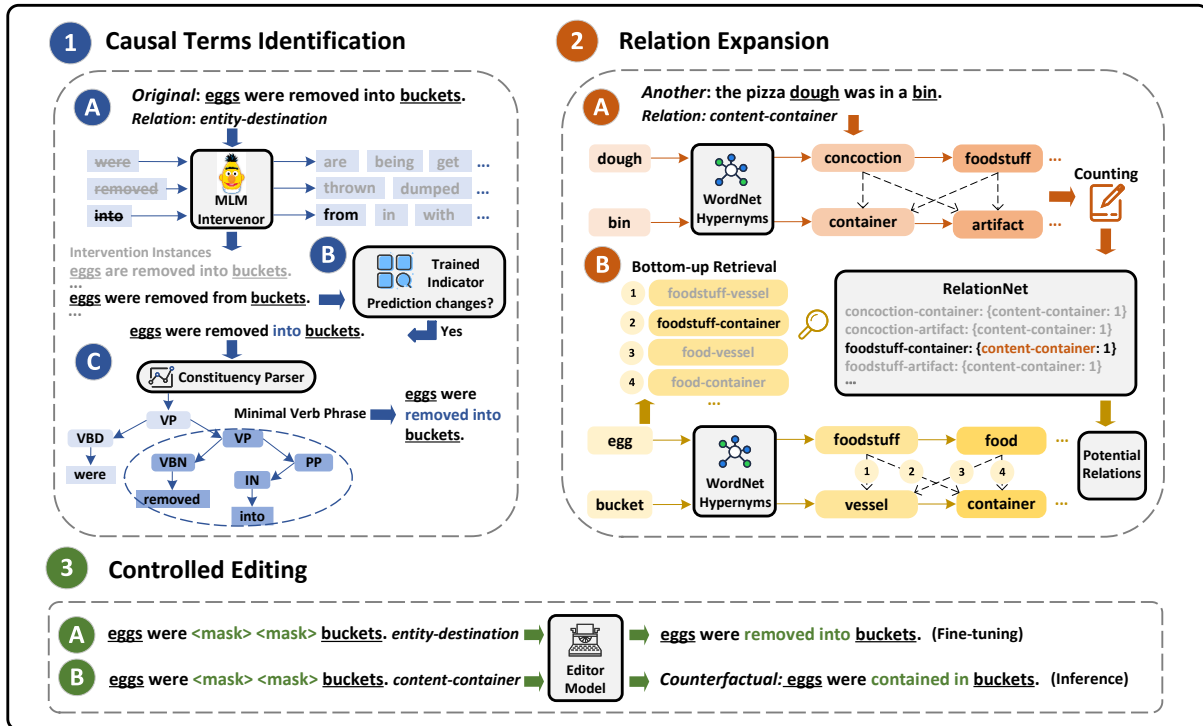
1 Causal Terms Identification

A Original: eggs were removed into buckets.
Relation: entity-destination

were → are being get ...
removed → thrown dumped ...
into → from in with ...

MLM Intervenor

Intervention Instances
eggs are removed into buckets.
...
eggs were removed from buckets.
...

B Trained Indicator
Prediction changes?

Yes

eggs were removed into buckets.

C Constituency Parser

VP
VBD
were
VP
VBN
removed
PP
IN
into

Minimal Verb Phrase

eggs were removed into buckets.

2 Relation Expansion

A Another: the pizza dough was in a bin.
Relation: content-container

dough
bin
WordNet Hypernyms
concoction
foodstuff ...
container
artifact ...
Counting

B Bottom-up Retrieval
1 foodstuff-vessel
2 foodstuff-container
3 food-vessel
4 food-container
...

RelationNet
concoction-container: {content-container: 1}
concoction-artifact: {content-container: 1}
foodstuff-container: {content-container: 1}
foodstuff-artifact: {content-container: 1}
...

egg
bucket
WordNet Hypernyms
foodstuff
food ...
vessel
container ...
1 2 3 4

Potential Relations

3 Controlled Editing

A eggs were <mask> <mask> buckets. entity-destination → eggs were removed into buckets. (Fine-tuning)

B eggs were <mask> <mask> buckets. content-container → Counterfactual: eggs were contained in buckets. (Inference)

Editor Model